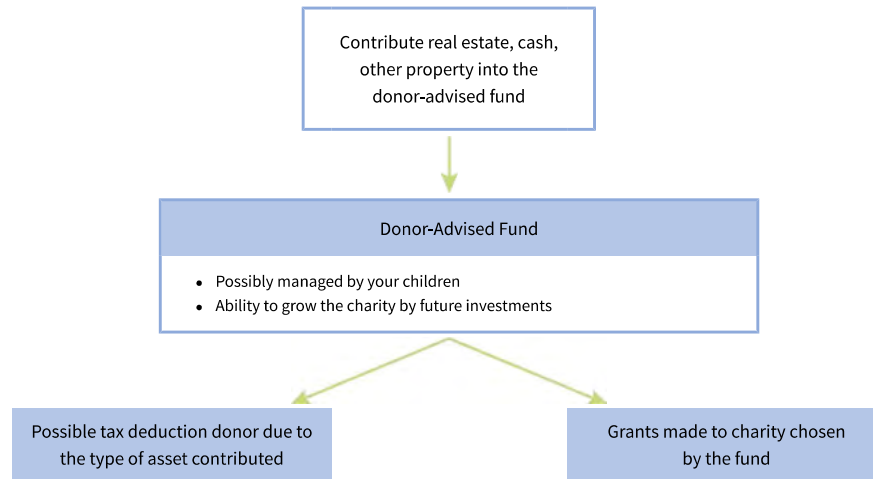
Contribute real estate, cash, other property into the donor-advised fund

Donor-Advised Fund

- Possibly managed by your children
- Ability to grow the charity by future investments

Possible tax deduction donor due to the type of asset contributed

Grants made to charity chosen by the fund